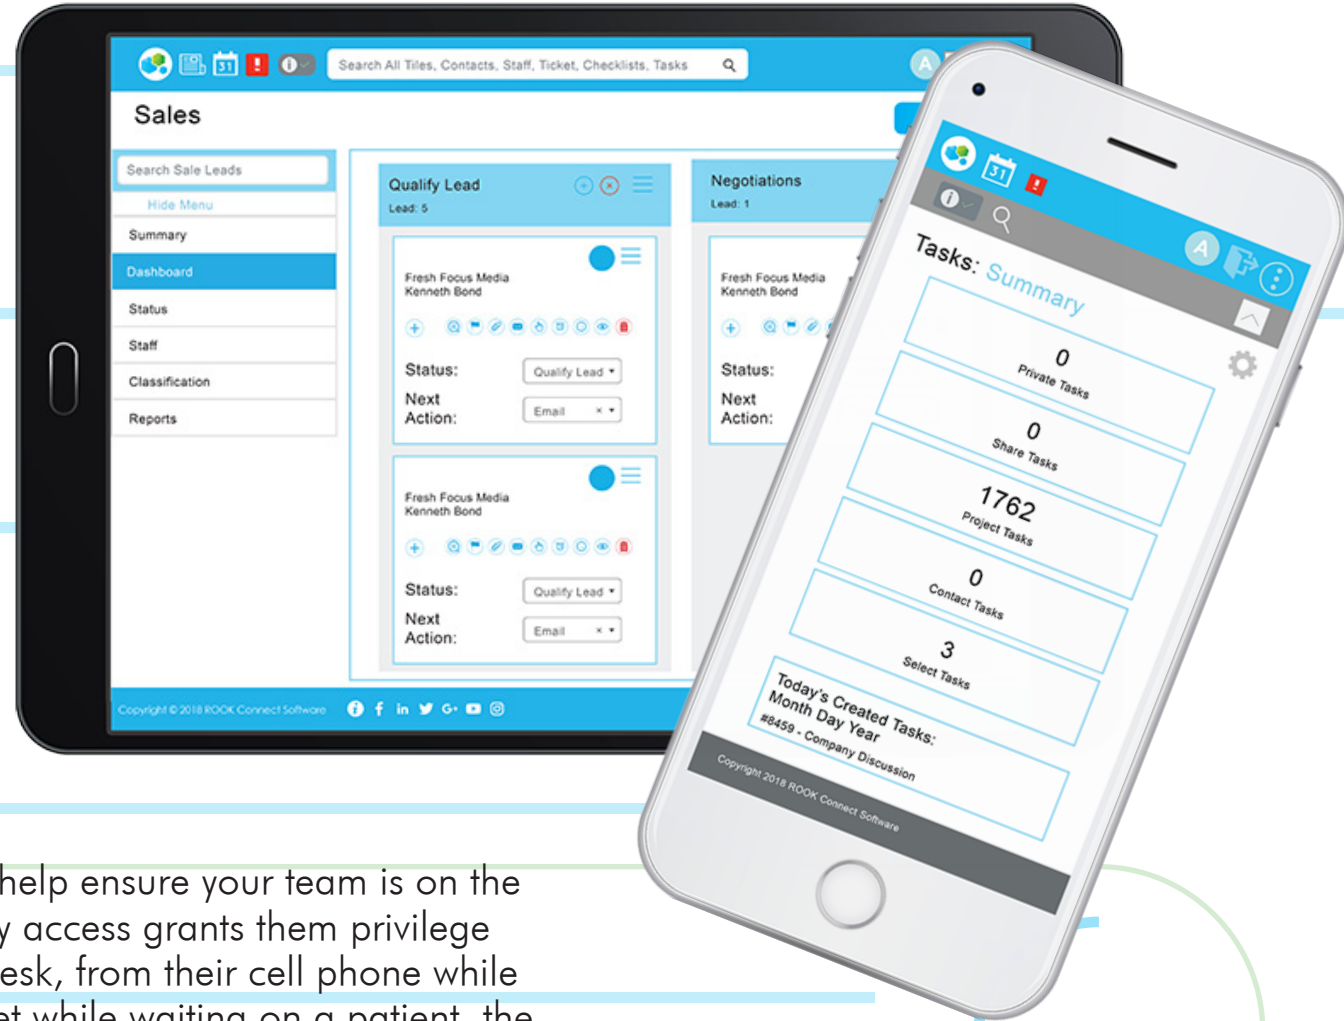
Search All Tiles, Contacts, Staff, Ticket, Checklists, Tasks

Sales

Search Sale Leads

Hide Menu

Summary

Dashboard

Status

Staff

Classification

Reports

Qualify Lead

Lead: 5

Fresh Focus Media
Kenneth Bond

Status: Qualify Lead

Next Action: Email

Fresh Focus Media
Kenneth Bond

Status: Qualify Lead

Next Action: Email

Negotiations

Lead: 1

Fresh Focus Media
Kenneth Bond

Status:

Next Action:

Copyright © 2018 ROOK Connect Software

Tasks: Summary

0
Private Tasks

0
Share Tasks

1762
Project Tasks

0
Contact Tasks

3
Select Tasks

Today's Created Tasks:
Month Day Year
#8459 - Company Discussion

Copyright 2018 ROOK Connect Software

help ensure your team is on the
y access grants them privilege
esk, from their cell phone while
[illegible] while waiting on a patient, the